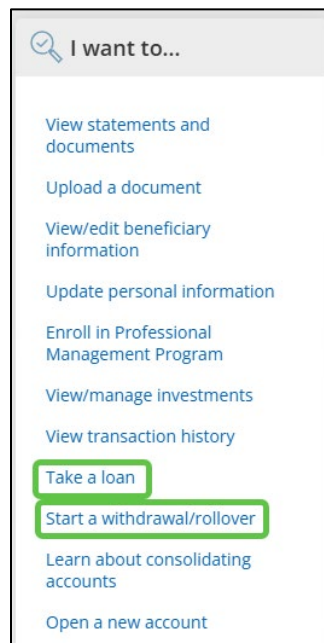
I want to...

View statements and documents

Upload a document

View/edit beneficiary information

Update personal information

Enroll in Professional Management Program

View/manage investments

View transaction history

Take a loan

Start a withdrawal/rollover

Learn about consolidating accounts

Open a new account